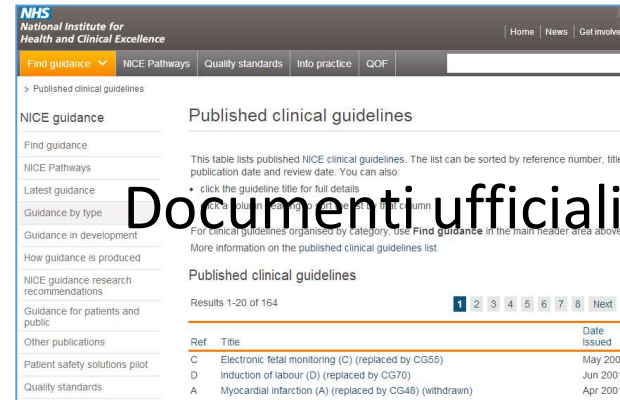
NHS
National Institute for Health and Clinical Excellence

Home | News | Get involve

Find guidance | NICE Pathways | Quality standards | Into practice | QOF

> Published clinical guidelines

NICE guidance

Find guidance
NICE Pathways
Latest guidance
Guidance by type
Guidance in development
How guidance is produced
NICE guidance research recommendations
Guidance for patients and public
Other publications
Patient safety solutions pilot
Quality standards

Published clinical guidelines

This table lists published NICE clinical guidelines. The list can be sorted by reference number, title publication date and review date. You can also:

• click the guideline title for full details
• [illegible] column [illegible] column

Documenti ufficiali

For clinical guidelines organised by category, use Find guidance in the main header area above
More information on the published clinical guidelines list.

Published clinical guidelines

Results 1-20 of 164

1 2 3 4 5 6 7 8 Next

| Ref | Title | Date Issued |
|---|---|---|
| C | Electronic fetal monitoring (C) (replaced by CG55) | May 200 |
| D | Induction of labour (D) (replaced by CG70) | Jun 200 |
| A | Myocardial infarction (A) (replaced by CG48) (withdrawn) | Apr 200 |